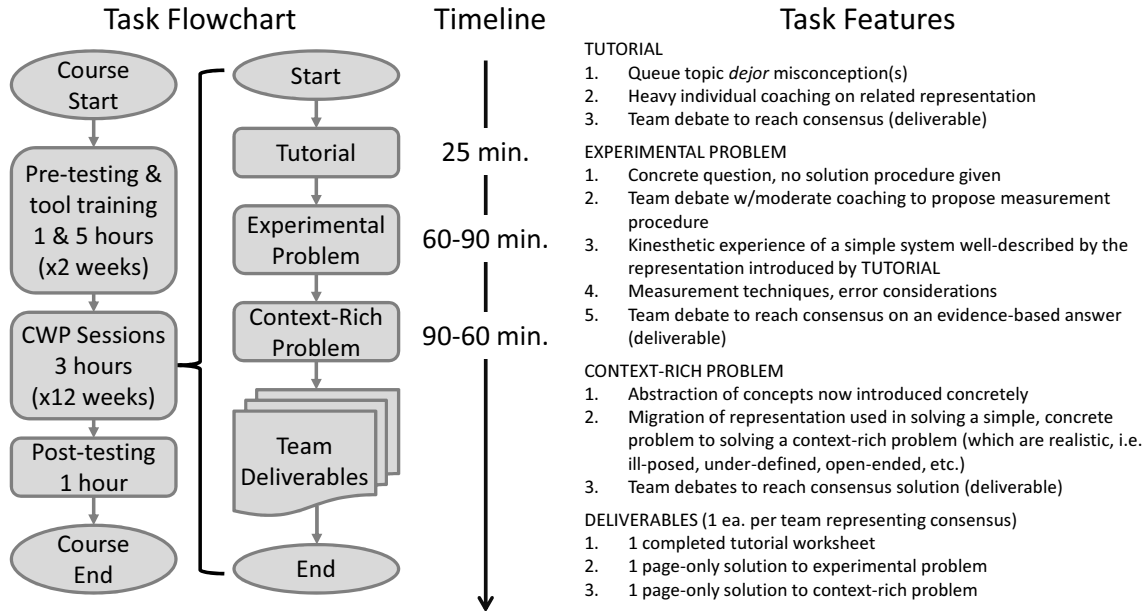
Task Flowchart

Course Start

Pre-testing & tool training 1 & 5 hours (x2 weeks)

CWP Sessions 3 hours (x12 weeks)

Post-testing 1 hour

Course End

Start

Tutorial

Experimental Problem

Context-Rich Problem

Team Deliverables

End

Timeline

25 min.

60-90 min.

90-60 min.

Task Features

TUTORIAL
1. Queue topic *dejor* misconception(s)
2. Heavy individual coaching on related representation
3. Team debate to reach consensus (deliverable)

EXPERIMENTAL PROBLEM
1. Concrete question, no solution procedure given
2. Team debate w/moderate coaching to propose measurement procedure
3. Kinesthetic experience of a simple system well-described by the representation introduced by TUTORIAL
4. Measurement techniques, error considerations
5. Team debate to reach consensus on an evidence-based answer (deliverable)

CONTEXT-RICH PROBLEM
1. Abstraction of concepts now introduced concretely
2. Migration of representation used in solving a simple, concrete problem to solving a context-rich problem (which are realistic, i.e. ill-posed, under-defined, open-ended, etc.)
3. Team debates to reach consensus solution (deliverable)

DELIVERABLES (1 ea. per team representing consensus)
1. 1 completed tutorial worksheet
2. 1 page-only solution to experimental problem
3. 1 page-only solution to context-rich problem